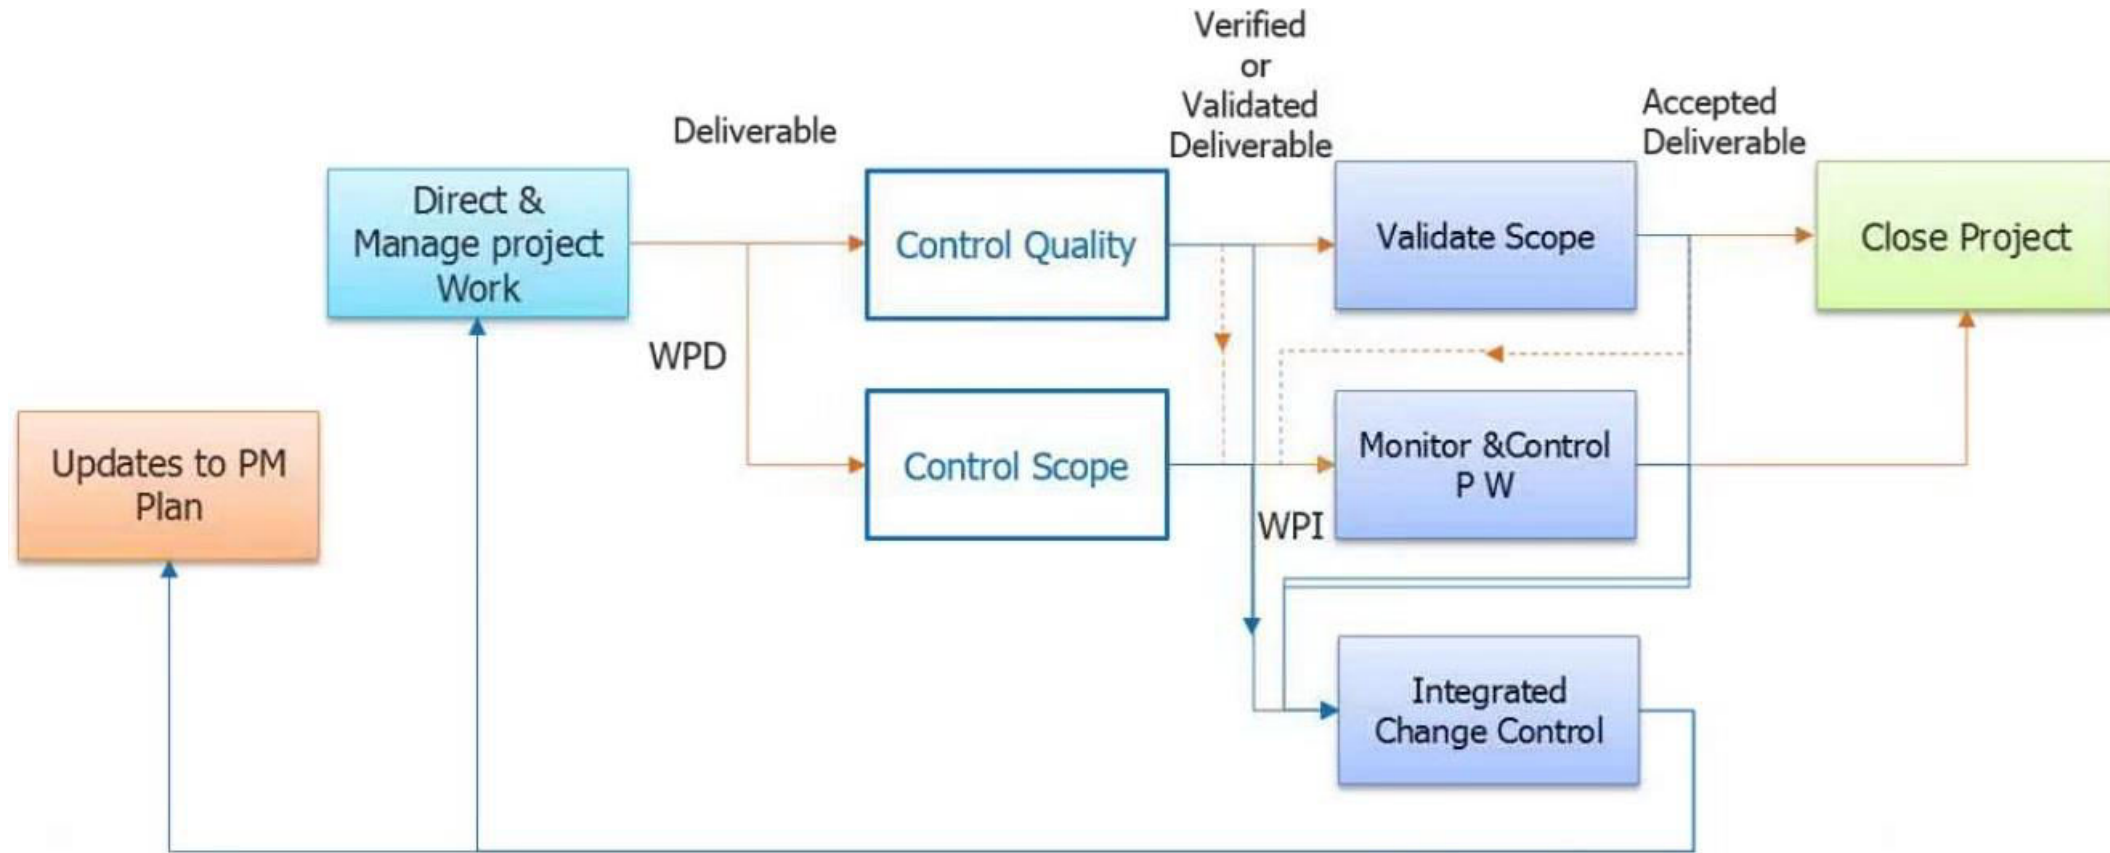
Direct & Manage project Work

Deliverable

WPD

Control Quality

Control Scope

Verified or Validated Deliverable

WPI

Validate Scope

Monitor &Control P W

Integrated Change Control

Accepted Deliverable

Close Project

Updates to PM Plan